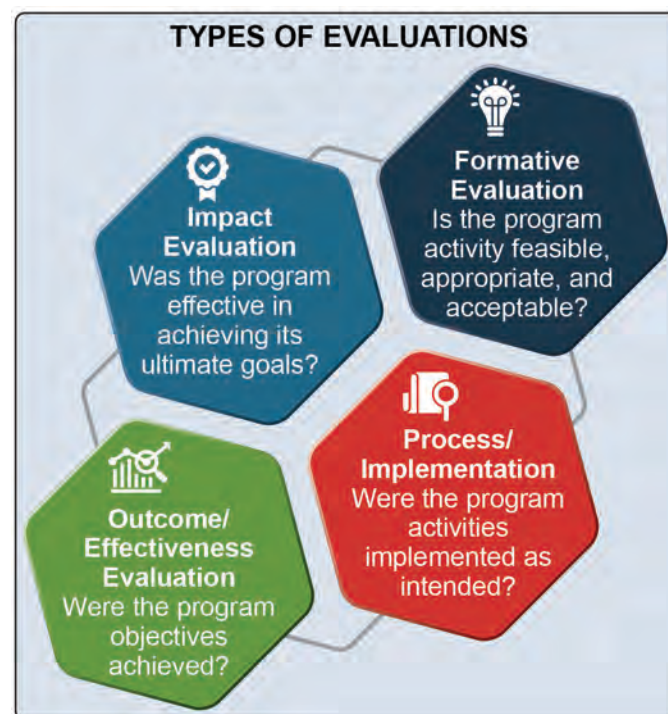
TYPES OF EVALUATIONS

Formative Evaluation
Is the program activity feasible, appropriate, and acceptable?

Impact Evaluation
Was the program effective in achieving its ultimate goals?

Process/ Implementation
Were the program activities implemented as intended?

Outcome/ Effectiveness Evaluation
Were the program objectives achieved?